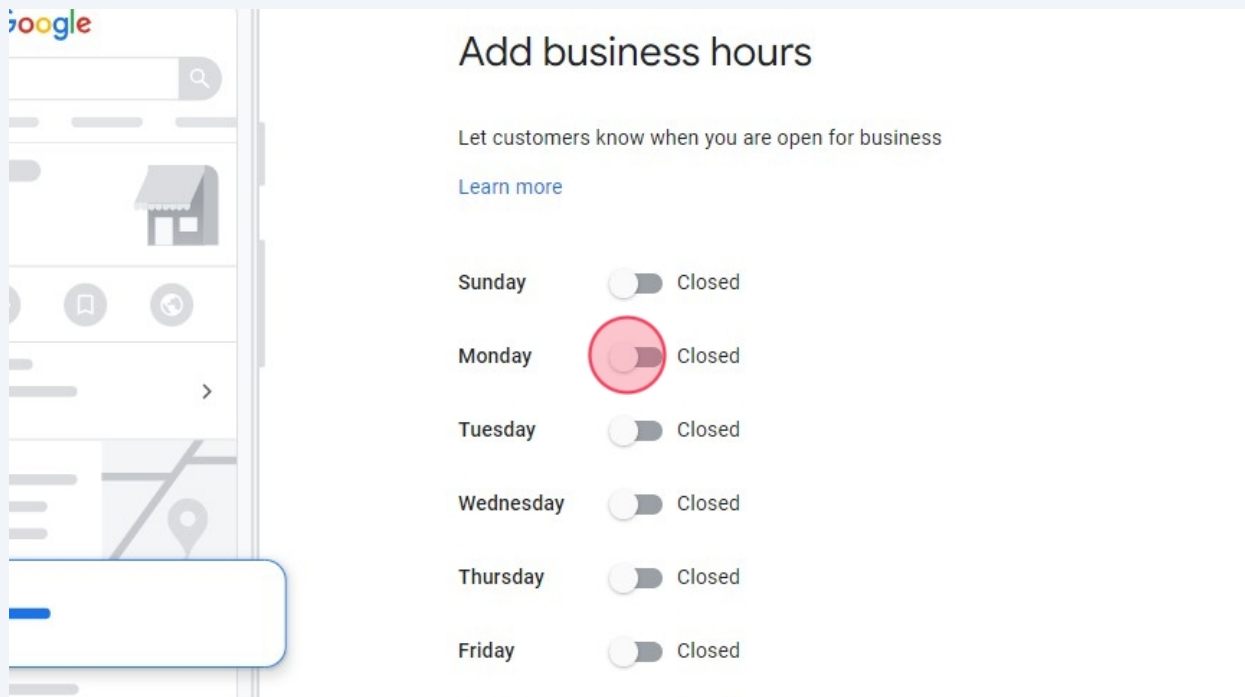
oogle

Add business hours

Let customers know when you are open for business

Learn more

| | |
|---|---|
| Sunday | Closed |
| Monday | Closed |
| Tuesday | Closed |
| Wednesday | Closed |
| Thursday | Closed |
| Friday | Closed |